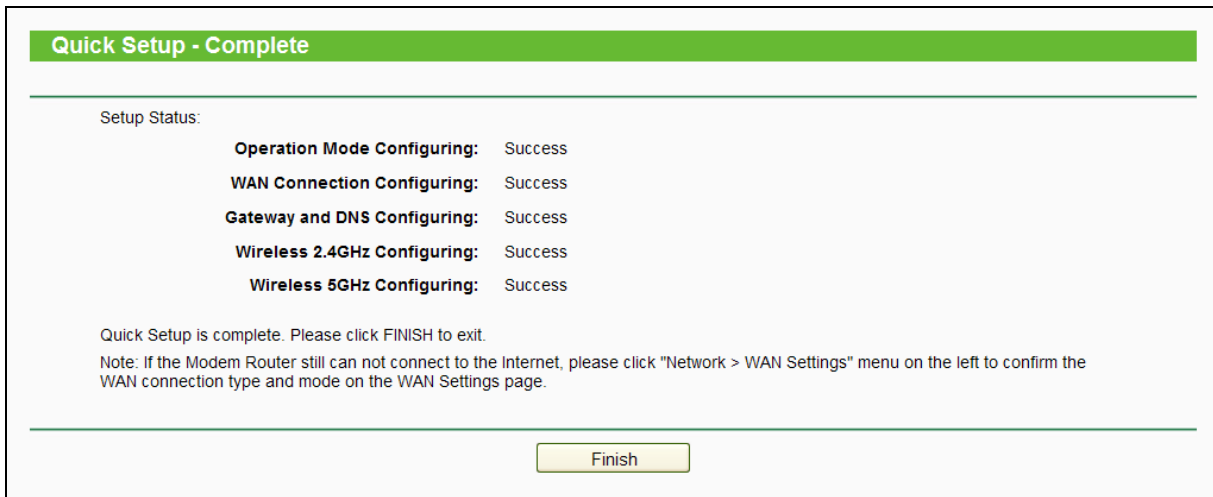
Quick Setup - Complete

Setup Status:

Operation Mode Configuring: Success

WAN Connection Configuring: Success

Gateway and DNS Configuring: Success

Wireless 2.4GHz Configuring: Success

Wireless 5GHz Configuring: Success

Quick Setup is complete. Please click FINISH to exit.

Note: If the Modem Router still can not connect to the Internet, please click "Network > WAN Settings" menu on the left to confirm the WAN connection type and mode on the WAN Settings page.

Finish